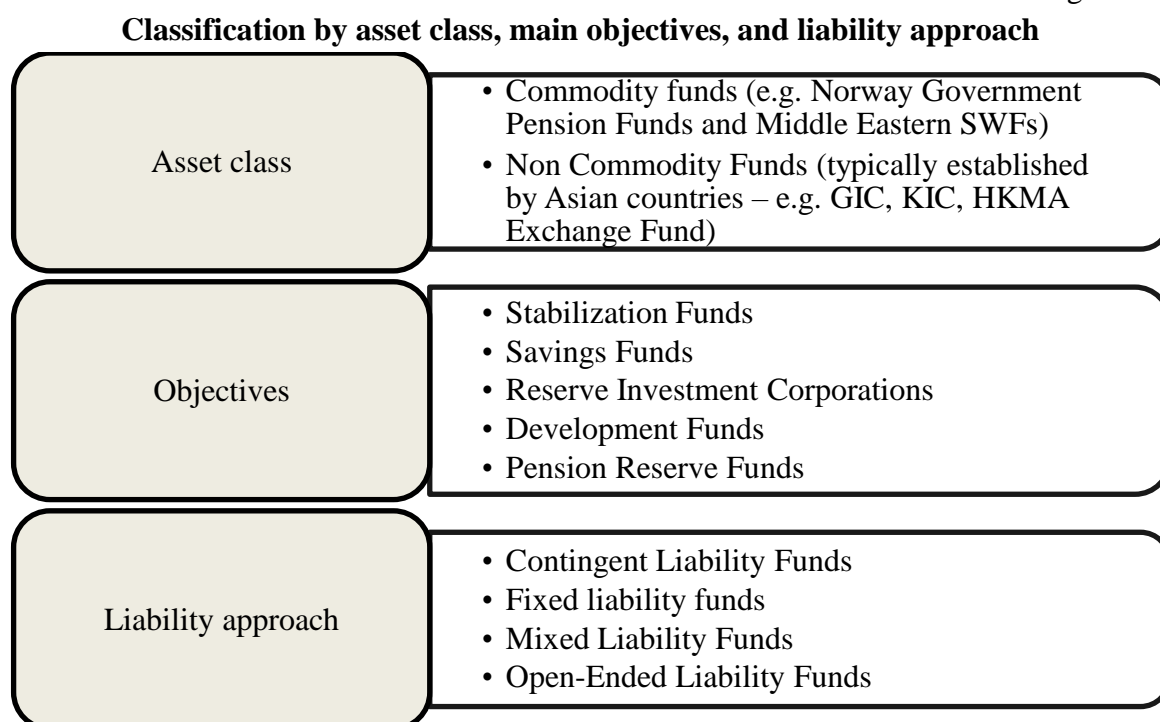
Classification by asset class, main objectives, and liability approach

Asset class

• Commodity funds (e.g. Norway Government Pension Funds and Middle Eastern SWFs)
• Non Commodity Funds (typically established by Asian countries – e.g. GIC, KIC, HKMA Exchange Fund)

Objectives

• Stabilization Funds
• Savings Funds
• Reserve Investment Corporations
• Development Funds
• Pension Reserve Funds

Liability approach

• Contingent Liability Funds
• Fixed liability funds
• Mixed Liability Funds
• Open-Ended Liability Funds